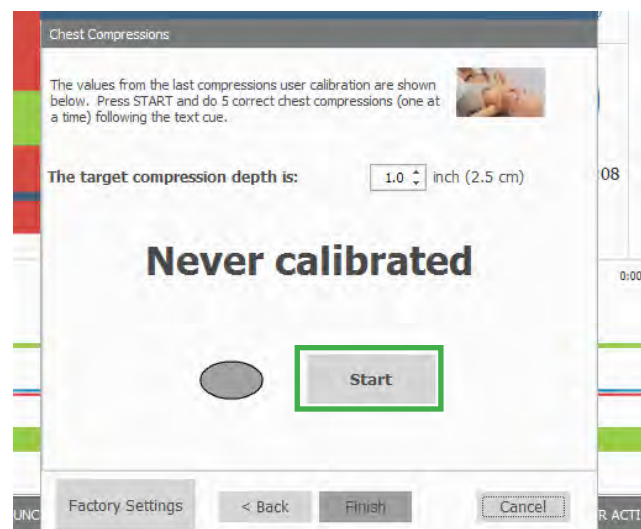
Chest Compressions

The values from the last compressions user calibration are shown below. Press START and do 5 correct chest compressions (one at a time) following the text cue.

The target compression depth is: 1.0 inch (2.5 cm)

08

0:0

Never calibrated

Start

UNC

Factory Settings

< Back

Finish

Cancel

R ACTI